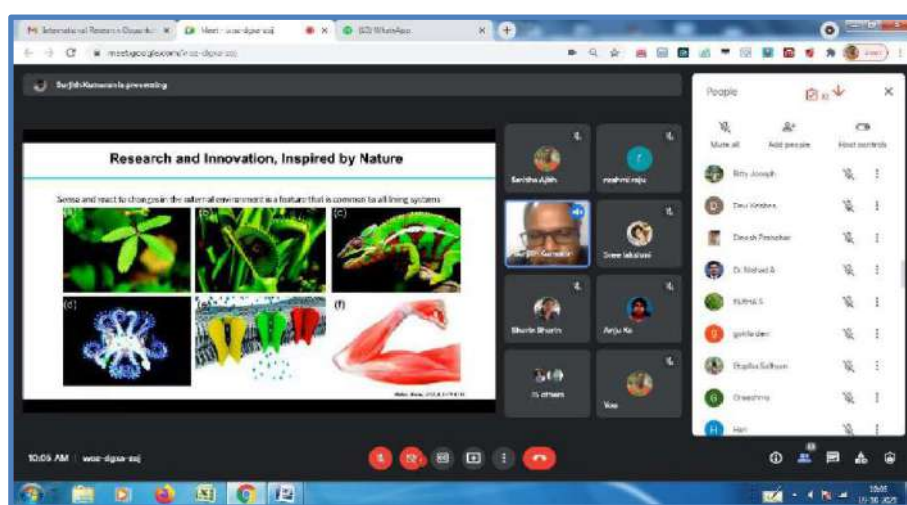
International Research Council | Meet - woz-dgxa-saj | (63) WhatsApp

meet.google.com/woz-dgxa-saj

Surjith Kumar is presenting

Research and Innovation, Inspired by Nature

Sense and react to changes in the external environment is a feature that is common to all living systems

(a) (b) (c) (d) (e) (f)

Santha Ajith
reshmi raju
Surjith Kumar
Sree lakshmi
Sherin Sherin
Anju Ks
15 others
You

People

Mute all
Add people
Host controls

Bitty Joseph
Devi Krishna
Dinesh Prabhakar
Dr. Nishad A
Nithya S
gokila devi
Sujitha Sidhum
Greeshma
Hari

10:05 AM | woz-dgxa-saj